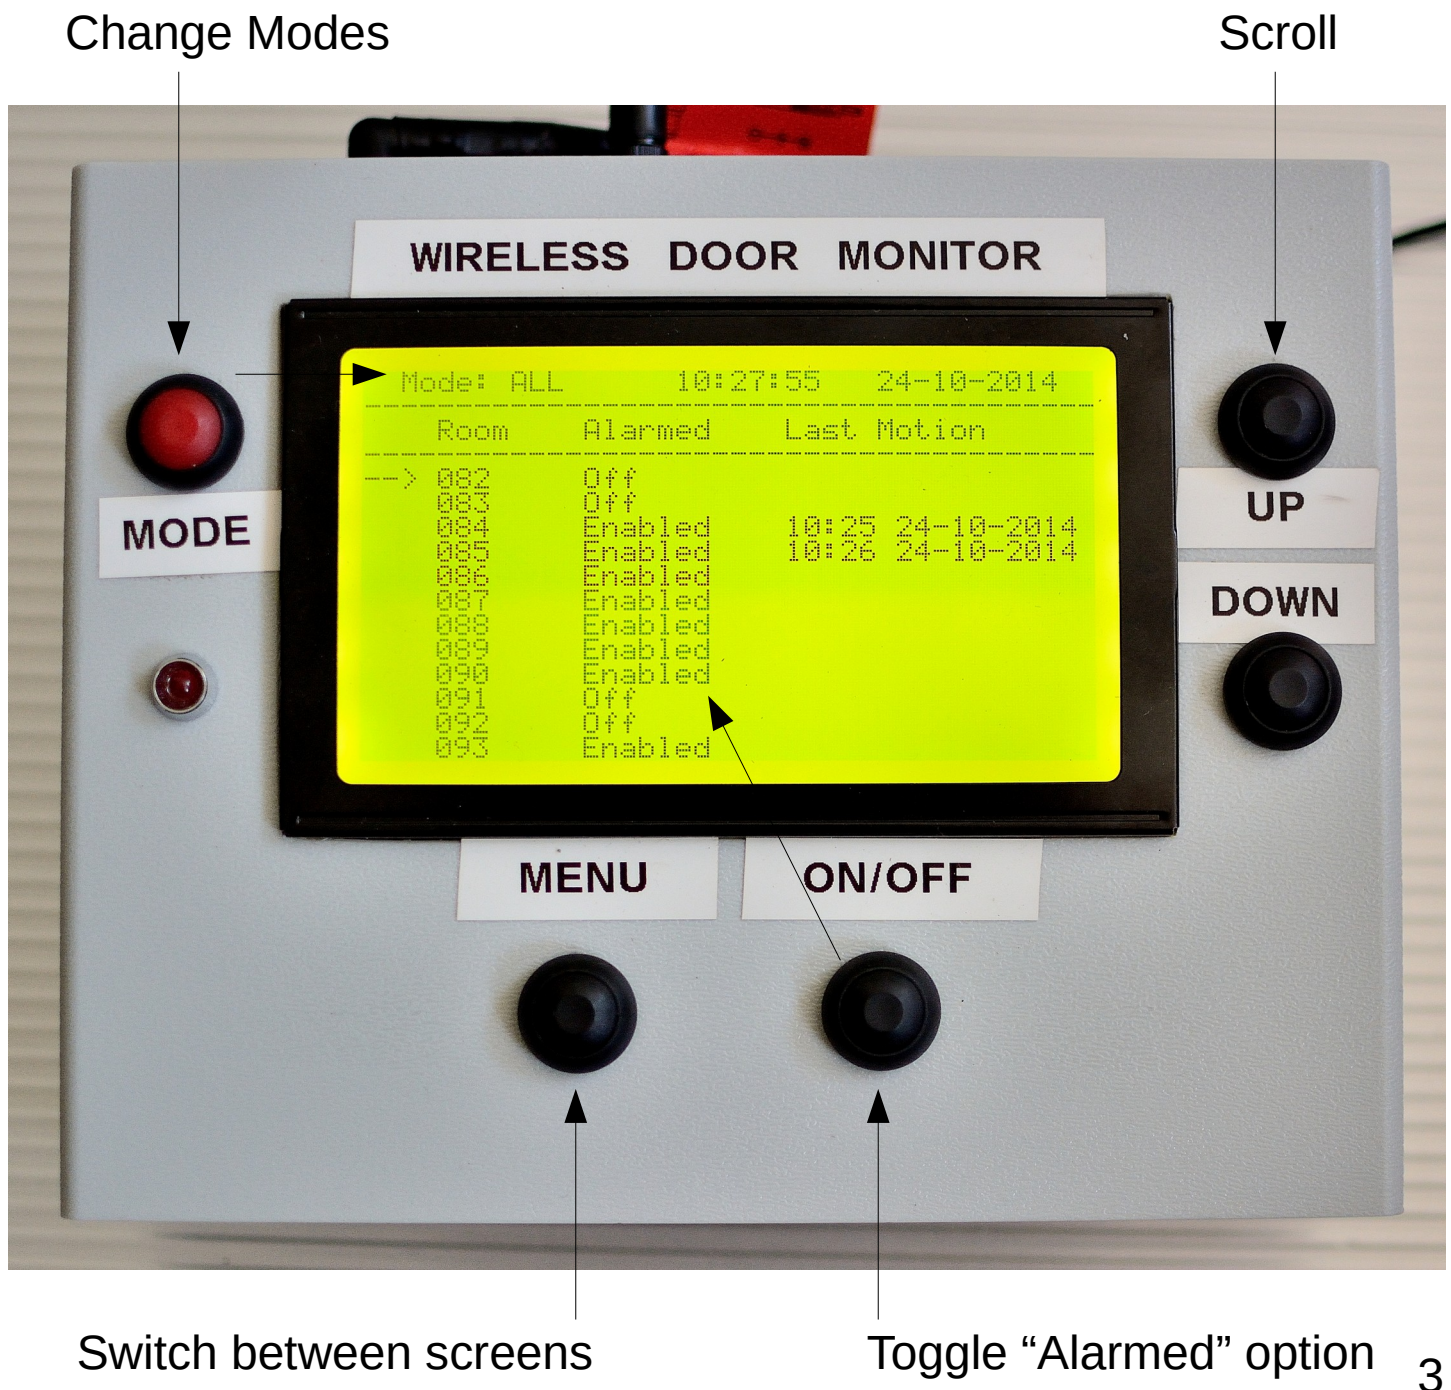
Change Modes

Scroll

WIRELESS DOOR MONITOR

MODE

Mode: ALL 10:27:55 24-10-2014

| | Room | Alarmed | Last Motion |
|---|---|---|---|
| --> | 082 | Off | |
| | 083 | Off | |
| | 084 | Enabled | 10:25 24-10-2014 |
| | 085 | Enabled | 10:26 24-10-2014 |
| | 086 | Enabled | |
| | 087 | Enabled | |
| | 088 | Enabled | |
| | 089 | Enabled | |
| | 090 | Enabled | |
| | 091 | Off | |
| | 092 | Off | |
| | 093 | Enabled | |

UP

DOWN

MENU

ON/OFF

Switch between screens

Toggle “Alarmed” option

3